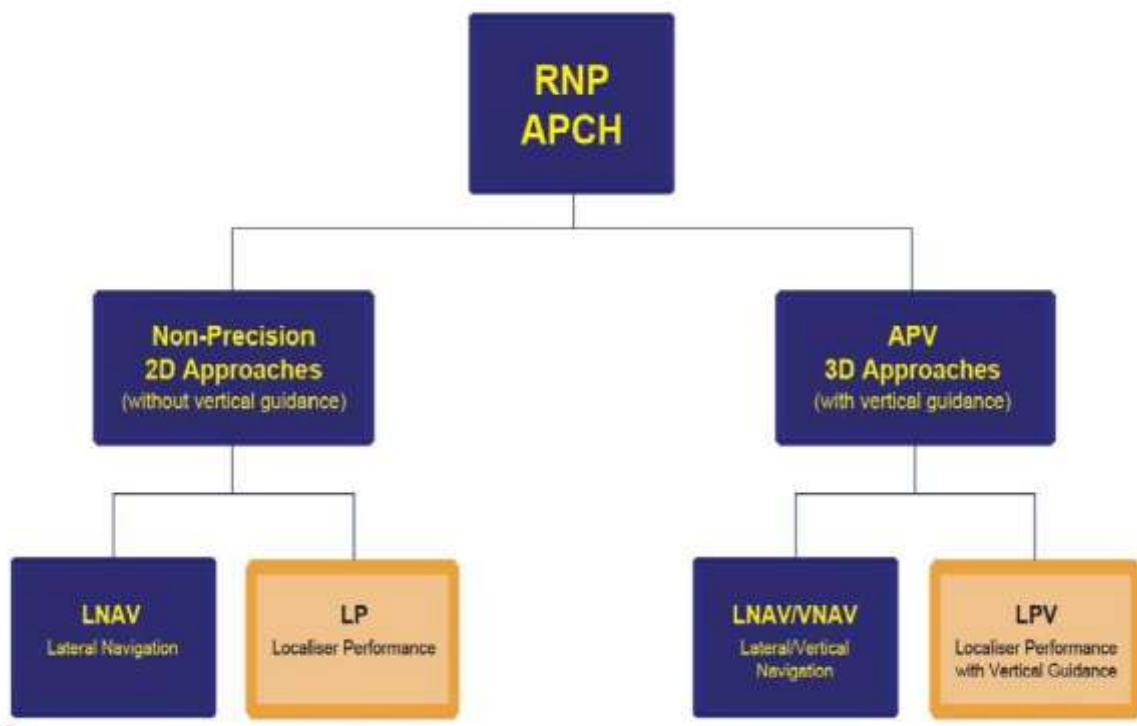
RNP APCH

Non-Precision 2D Approaches (without vertical guidance)

APV 3D Approaches (with vertical guidance)

LNAV Lateral Navigation

LP Localiser Performance

LNAV/VNAV Lateral/Vertical Navigation

LPV Localiser Performance with Vertical Guidance